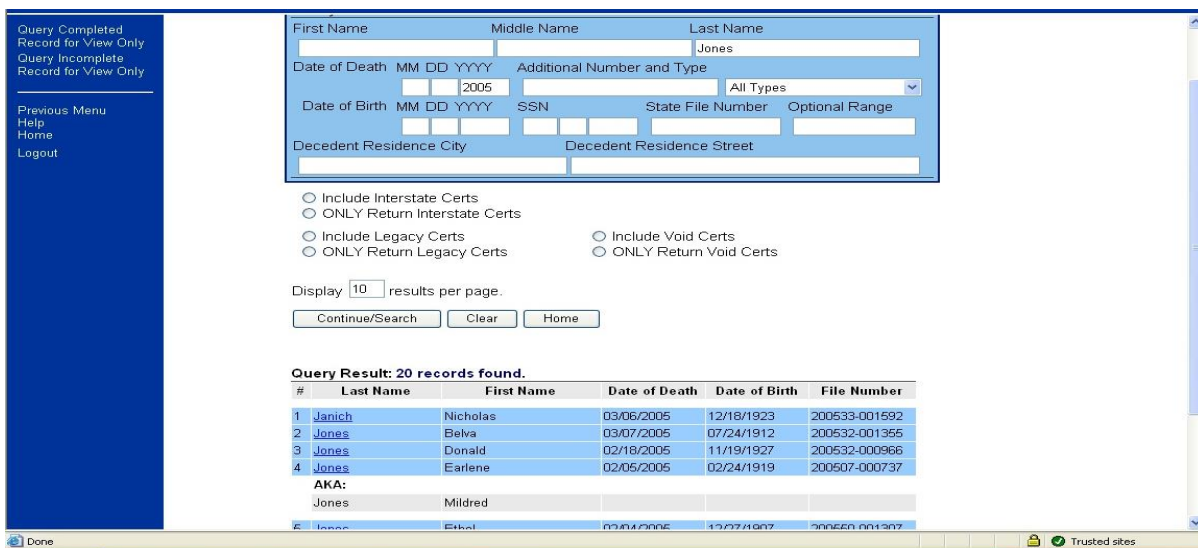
Query Completed Record for View Only
Query Incomplete Record for View Only

Previous Menu
Help
Home
Logout

First Name Middle Name Last Name
Jones
Date of Death MM DD YYYY Additional Number and Type
2005
All Types
Date of Birth MM DD YYYY SSN State File Number Optional Range
Decedent Residence City Decedent Residence Street

Include Interstate Certs
ONLY Return Interstate Certs
Include Legacy Certs
ONLY Return Legacy Certs
Include Void Certs
ONLY Return Void Certs

Display 10 results per page.

Continue/Search Clear Home

Query Result: 20 records found.

| # | Last Name | First Name | Date of Death | Date of Birth | File Number |
|---|---|---|---|---|---|
| 1 | Janich | Nicholas | 03/06/2005 | 12/18/1923 | 200533-001592 |
| 2 | Jones | Belva | 03/07/2005 | 07/24/1912 | 200532-001355 |
| 3 | Jones | Donald | 02/18/2005 | 11/19/1927 | 200532-000966 |
| 4 | Jones | Earlene | 02/05/2005 | 02/24/1919 | 200507-000737 |
| | AKA: | | | | |
| | Jones | Mildred | | | |
| 5 | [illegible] | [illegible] | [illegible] | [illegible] | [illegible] |

Done
Trusted sites